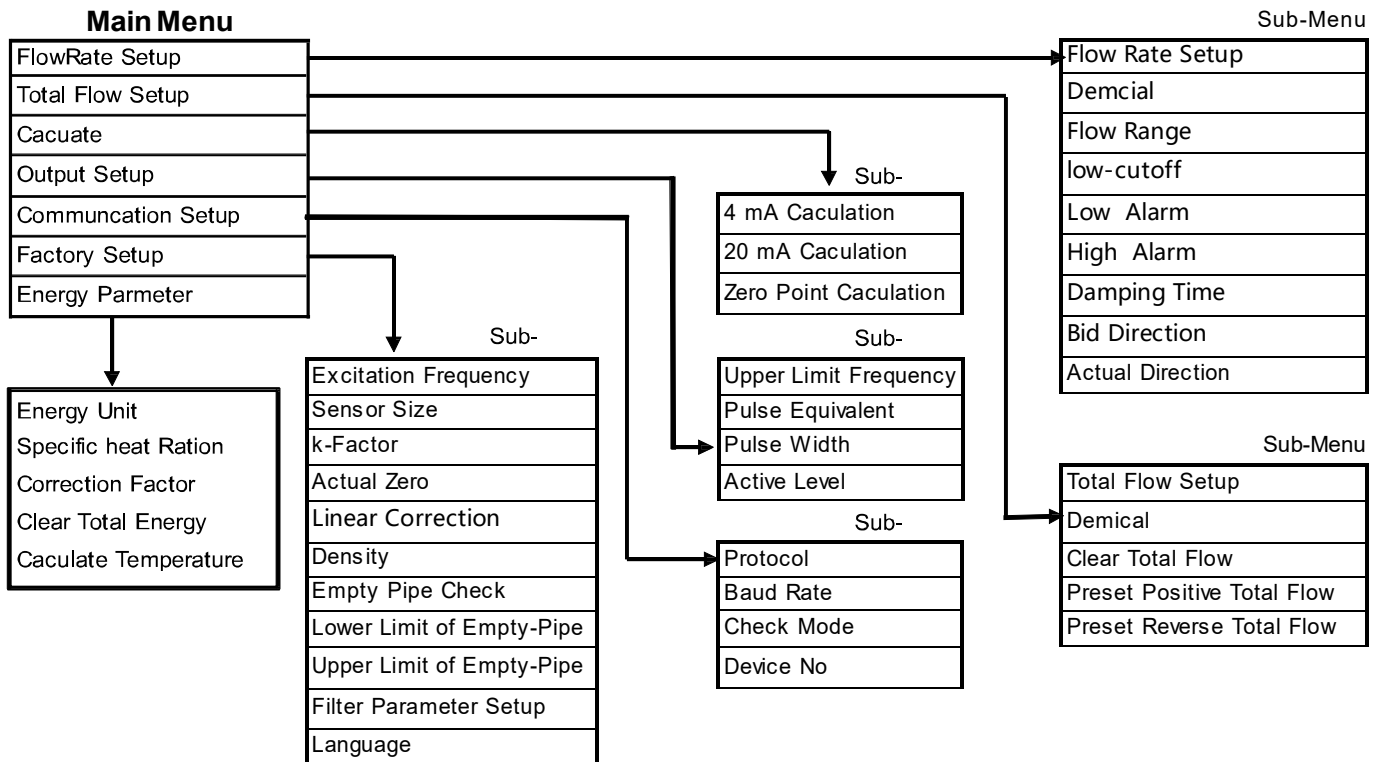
Main Menu

FlowRate Setup
Total Flow Setup
Cacuate
Output Setup
Communcation Setup
Factory Setup
Energy Parmeter

Energy Unit
Specific heat Ration
Correction Factor
Clear Total Energy
Caculate Temperature

Sub-
Excitation Frequency
Sensor Size
k-Factor
Actual Zero
Linear Correction
Density
Empty Pipe Check
Lower Limit of Empty-Pipe
Upper Limit of Empty-Pipe
Filter Parameter Setup
Language

Sub-
4 mA Caculation
20 mA Caculation
Zero Point Caculation

Sub-
Upper Limit Frequency
Pulse Equivalent
Pulse Width
Active Level

Sub-
Protocol
Baud Rate
Check Mode
Device No

Sub-Menu
Flow Rate Setup
Demcial
Flow Range
low-cutoff
Low Alarm
High Alarm
Damping Time
Bid Direction
Actual Direction

Sub-Menu
Total Flow Setup
Demical
Clear Total Flow
Preset Positive Total Flow
Preset Reverse Total Flow